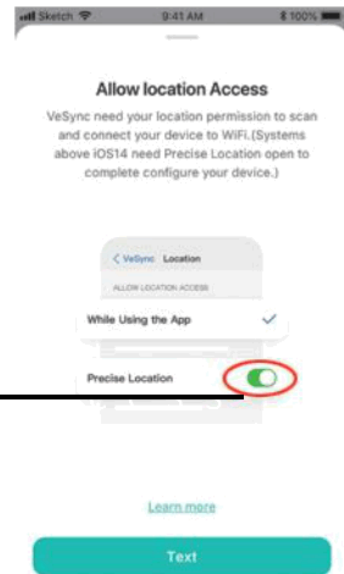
Sketch 9:41 AM 100%

Allow location Access

VeSync need your location permission to scan and connect your device to WiFi.(Systems above iOS14 need Precise Location open to complete configure your device.)

< VeSync Location

ALLOW LOCATION ACCESS

While Using the App

Precise Location

Learn more

Text